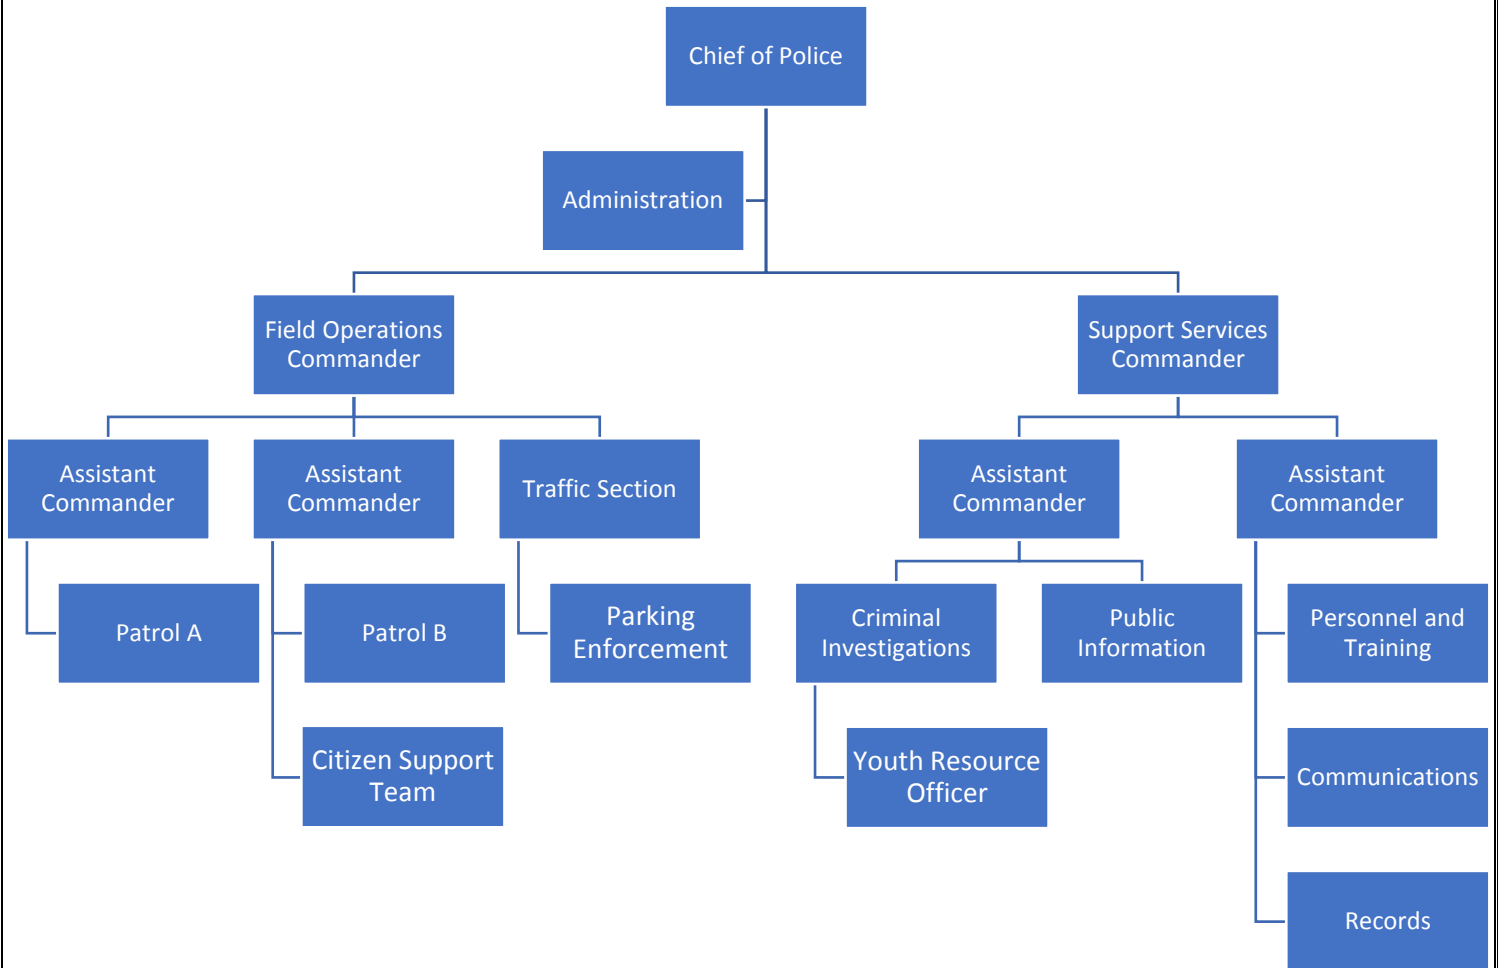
Chief of Police

Administration

Field Operations Commander

Support Services Commander

Assistant Commander

Assistant Commander

Traffic Section

Assistant Commander

Assistant Commander

Patrol A

Patrol B

Parking Enforcement

Criminal Investigations

Public Information

Personnel and Training

Citizen Support Team

Youth Resource Officer

Communications

Records